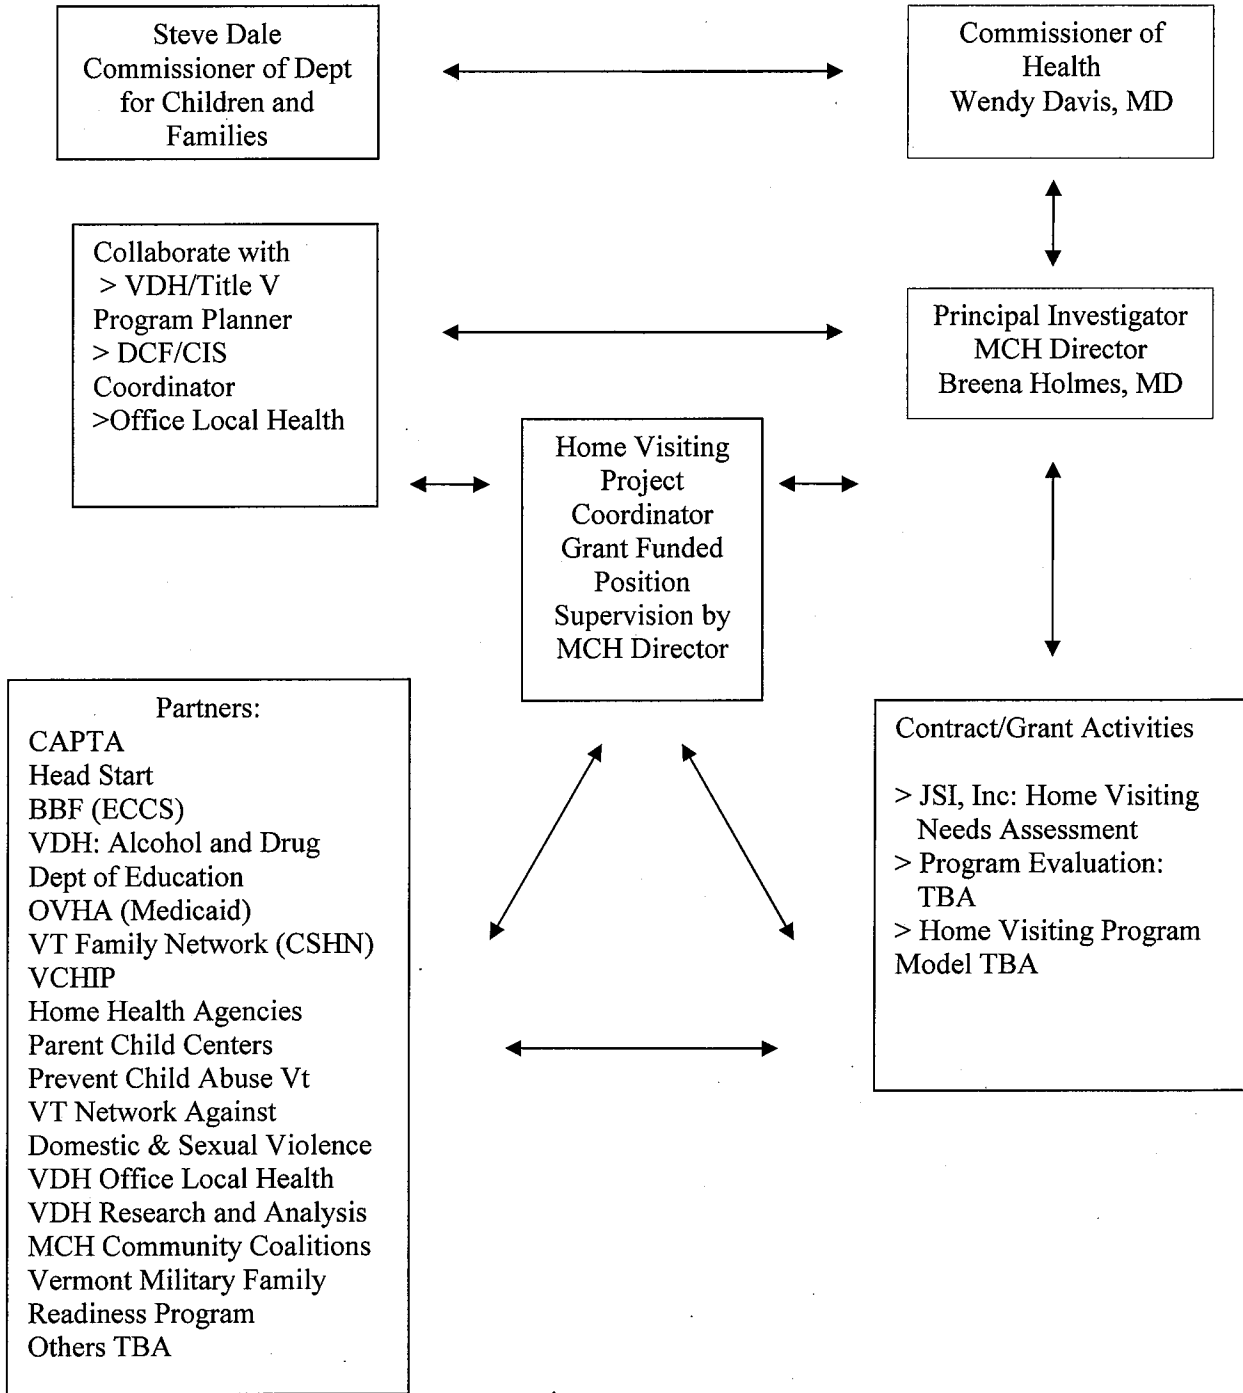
Steve Dale
Commissioner of Dept for Children and Families

Commissioner of Health
Wendy Davis, MD

Collaborate with
> VDH/Title V Program Planner
> DCF/CIS Coordinator
>Office Local Health

Principal Investigator
MCH Director
Breena Holmes, MD

Home Visiting Project Coordinator
Grant Funded Position
Supervision by MCH Director

Partners:
CAPTA
Head Start
BBF (ECCS)
VDH: Alcohol and Drug
Dept of Education
OVHA (Medicaid)
VT Family Network (CSHN)
VCHIP
Home Health Agencies
Parent Child Centers
Prevent Child Abuse Vt
VT Network Against Domestic & Sexual Violence
VDH Office Local Health
VDH Research and Analysis
MCH Community Coalitions
Vermont Military Family Readiness Program
Others TBA

Contract/Grant Activities

> JSI, Inc: Home Visiting Needs Assessment
> Program Evaluation: TBA
> Home Visiting Program Model TBA